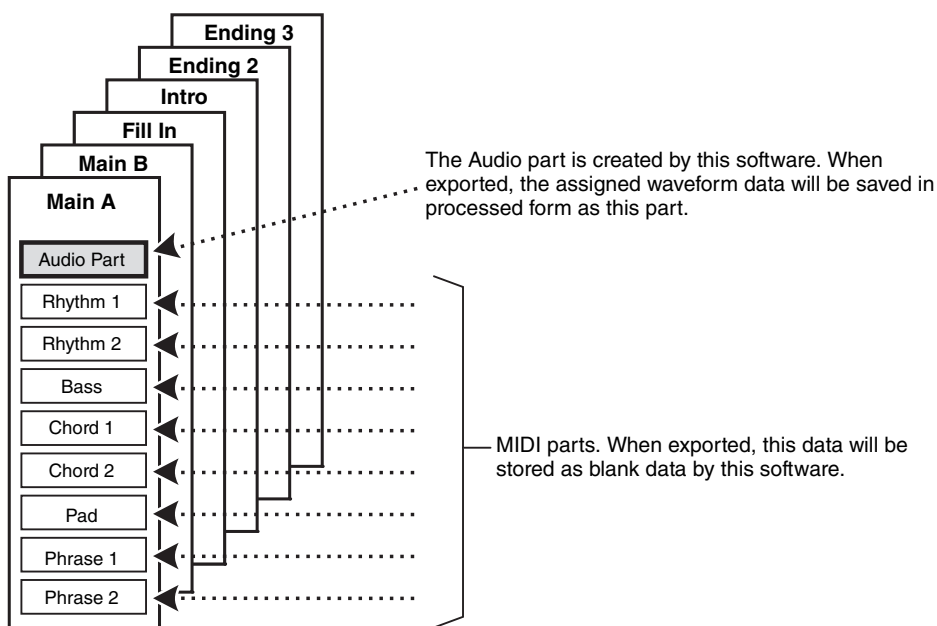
Ending 3
Ending 2
Intro
Fill In
Main B
Main A

Audio Part
Rhythm 1
Rhythm 2
Bass
Chord 1
Chord 2
Pad
Phrase 1
Phrase 2

The Audio part is created by this software. When exported, the assigned waveform data will be saved in processed form as this part.

MIDI parts. When exported, this data will be stored as blank data by this software.